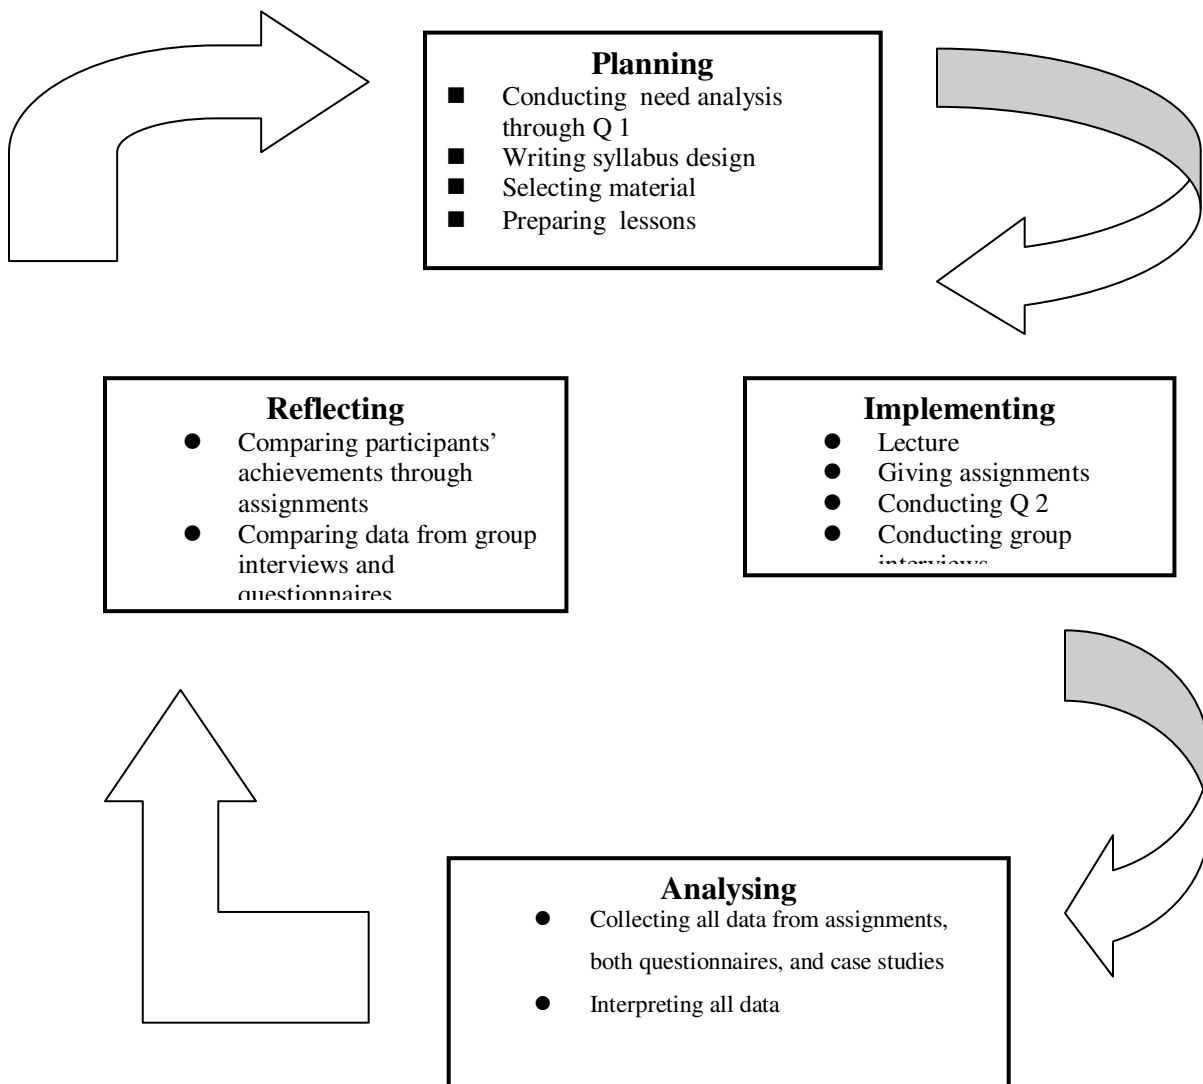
Planning
- Conducting need analysis through Q 1
- Writing syllabus design
- Selecting material
- Preparing lessons

Implementing
- Lecture
- Giving assignments
- Conducting Q 2
- Conducting group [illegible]

Analysing
- Collecting all data from assignments, both questionnaires, and case studies
- Interpreting all data

Reflecting
- Comparing participants' achievements through assignments
- Comparing data from group interviews and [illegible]